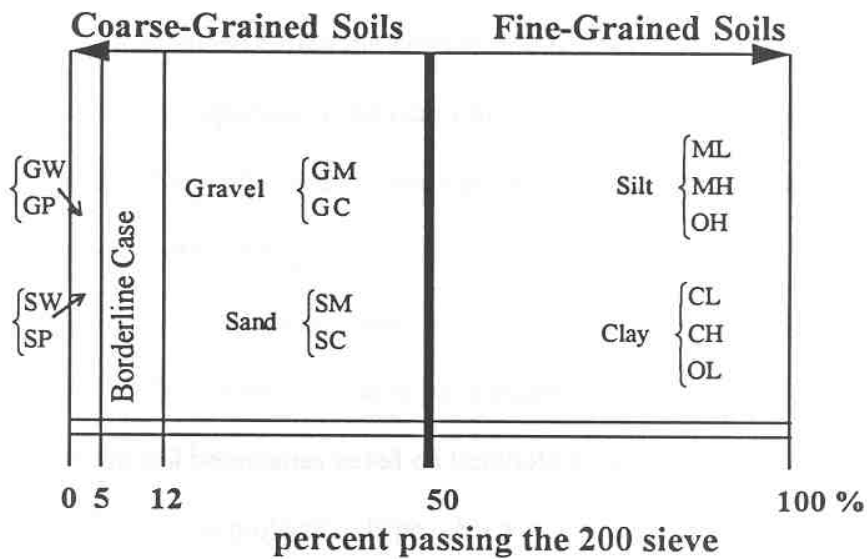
Coarse-Grained Soils

Fine-Grained Soils

$\begin{cases} GW \\ GP \end{cases}$

$\begin{cases} SW \\ SP \end{cases}$

Borderline Case

Gravel $\begin{cases} GM \\ GC \end{cases}$

Sand $\begin{cases} SM \\ SC \end{cases}$

Silt $\begin{cases} ML \\ MH \\ OH \end{cases}$

Clay $\begin{cases} CL \\ CH \\ OL \end{cases}$

0 5 12 50 100 %

percent passing the 200 sieve